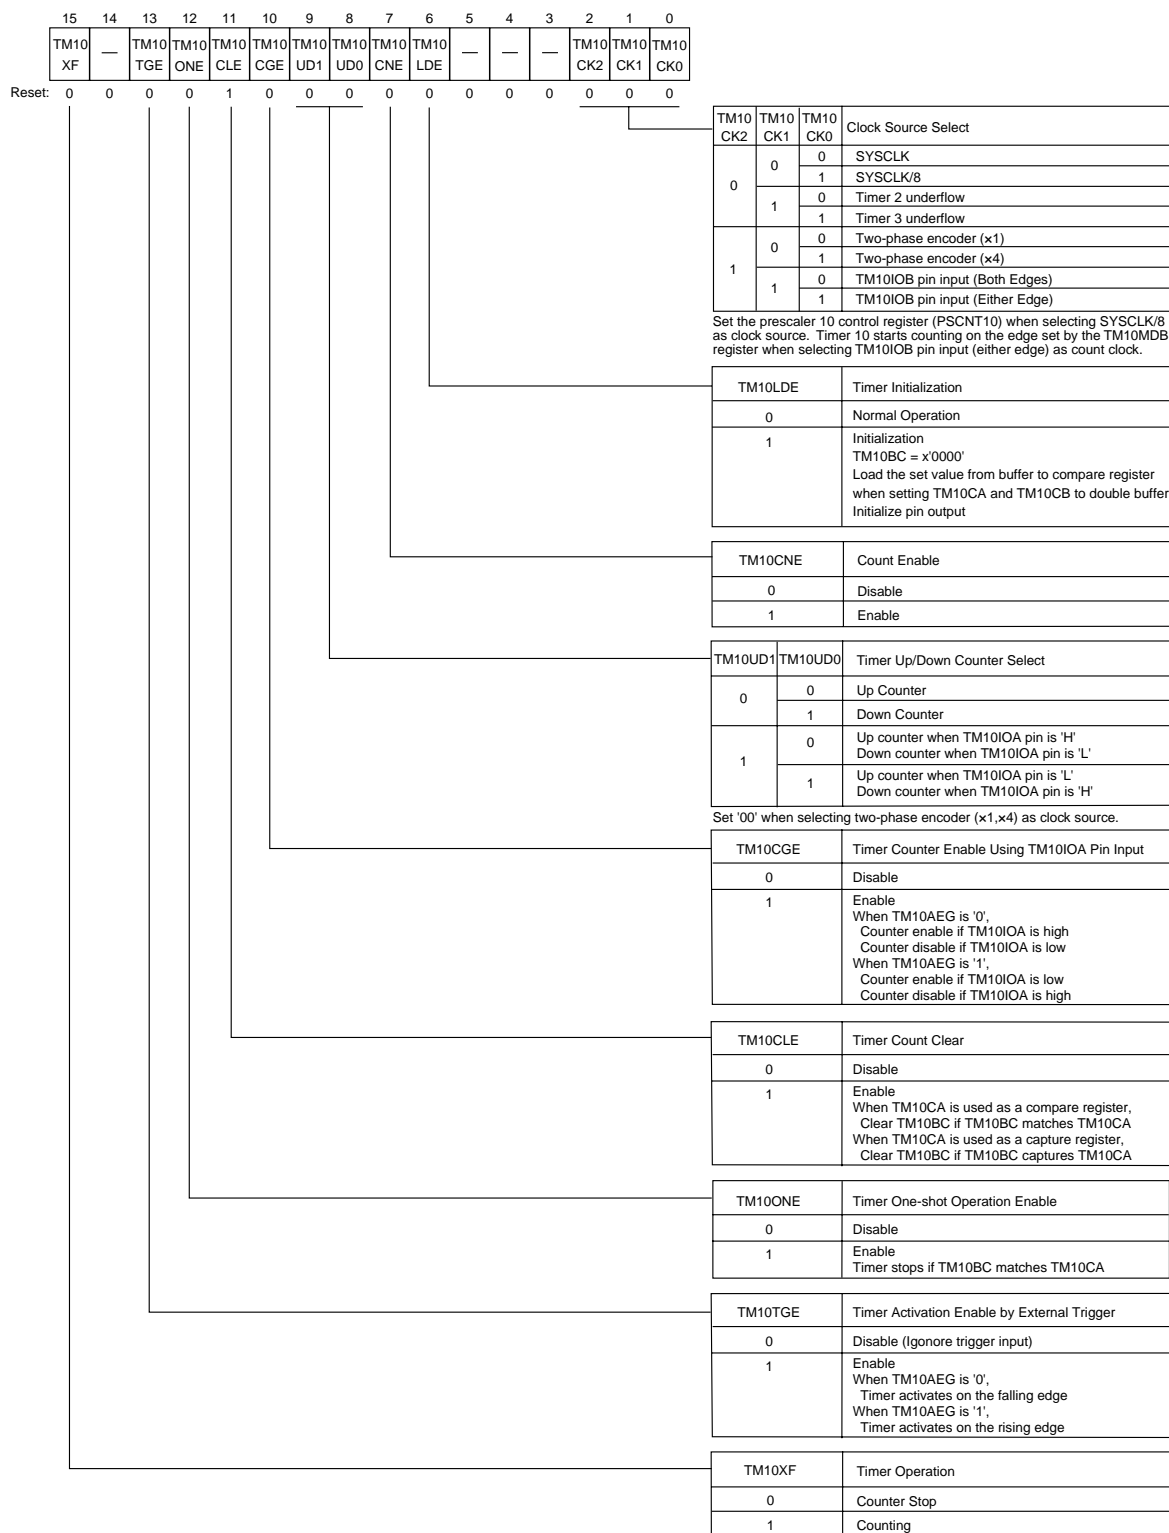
| 15 | 14 | 13 | 12 | 11 | 10 | 9 | 8 | 7 | 6 | 5 | 4 | 3 | 2 | 1 | 0 |
|---|---|---|---|---|---|---|---|---|---|---|---|---|---|---|---|
| TM10 XF | — | TM10 TGE | TM10 ONE | TM10 CLE | TM10 CGE | TM10 UD1 | TM10 UD0 | TM10 CNE | TM10 LDE | — | — | — | TM10 CK2 | TM10 CK1 | TM10 CK0 |

Reset: 0 0 0 0 1 0 0 0 0 0 0 0 0 0 0 0

| TM10 CK2 | TM10 CK1 | TM10 CK0 | Clock Source Select |
|---|---|---|---|
| 0 | 0 | 0 | SYSCLK |
| | | 1 | SYSCLK/8 |
| | 1 | 0 | Timer 2 underflow |
| | | 1 | Timer 3 underflow |
| 1 | 0 | 0 | Two-phase encoder (×1) |
| | | 1 | Two-phase encoder (×4) |
| | 1 | 0 | TM10IOB pin input (Both Edges) |
| | | 1 | TM10IOB pin input (Either Edge) |

Set the prescaler 10 control register (PSCNT10) when selecting SYSCLK/8 as clock source. Timer 10 starts counting on the edge set by the TM10MDB register when selecting TM10IOB pin input (either edge) as count clock.

| TM10LDE | Timer Initialization |
|---|---|
| 0 | Normal Operation |
| 1 | Initialization<br>TM10BC = x'0000'<br>Load the set value from buffer to compare register when setting TM10CA and TM10CB to double buffer<br>Initialize pin output |

| TM10CNE | Count Enable |
|---|---|
| 0 | Disable |
| 1 | Enable |

| TM10UD1 | TM10UD0 | Timer Up/Down Counter Select |
|---|---|---|
| 0 | 0 | Up Counter |
| | 1 | Down Counter |
| 1 | 0 | Up counter when TM10IOA pin is 'H'<br>Down counter when TM10IOA pin is 'L' |
| | 1 | Up counter when TM10IOA pin is 'L'<br>Down counter when TM10IOA pin is 'H' |

Set '00' when selecting two-phase encoder (×1,×4) as clock source.

| TM10CGE | Timer Counter Enable Using TM10IOA Pin Input |
|---|---|
| 0 | Disable |
| 1 | Enable<br>When TM10AEG is '0',<br>Counter enable if TM10IOA is high<br>Counter disable if TM10IOA is low<br>When TM10AEG is '1',<br>Counter enable if TM10IOA is low<br>Counter disable if TM10IOA is high |

| TM10CLE | Timer Count Clear |
|---|---|
| 0 | Disable |
| 1 | Enable<br>When TM10CA is used as a compare register,<br>Clear TM10BC if TM10BC matches TM10CA<br>When TM10CA is used as a capture register,<br>Clear TM10BC if TM10BC captures TM10CA |

| TM10ONE | Timer One-shot Operation Enable |
|---|---|
| 0 | Disable |
| 1 | Enable<br>Timer stops if TM10BC matches TM10CA |

| TM10TGE | Timer Activation Enable by External Trigger |
|---|---|
| 0 | Disable (Igonore trigger input) |
| 1 | Enable<br>When TM10AEG is '0',<br>Timer activates on the falling edge<br>When TM10AEG is '1',<br>Timer activates on the rising edge |

| TM10XF | Timer Operation |
|---|---|
| 0 | Counter Stop |
| 1 | Counting |